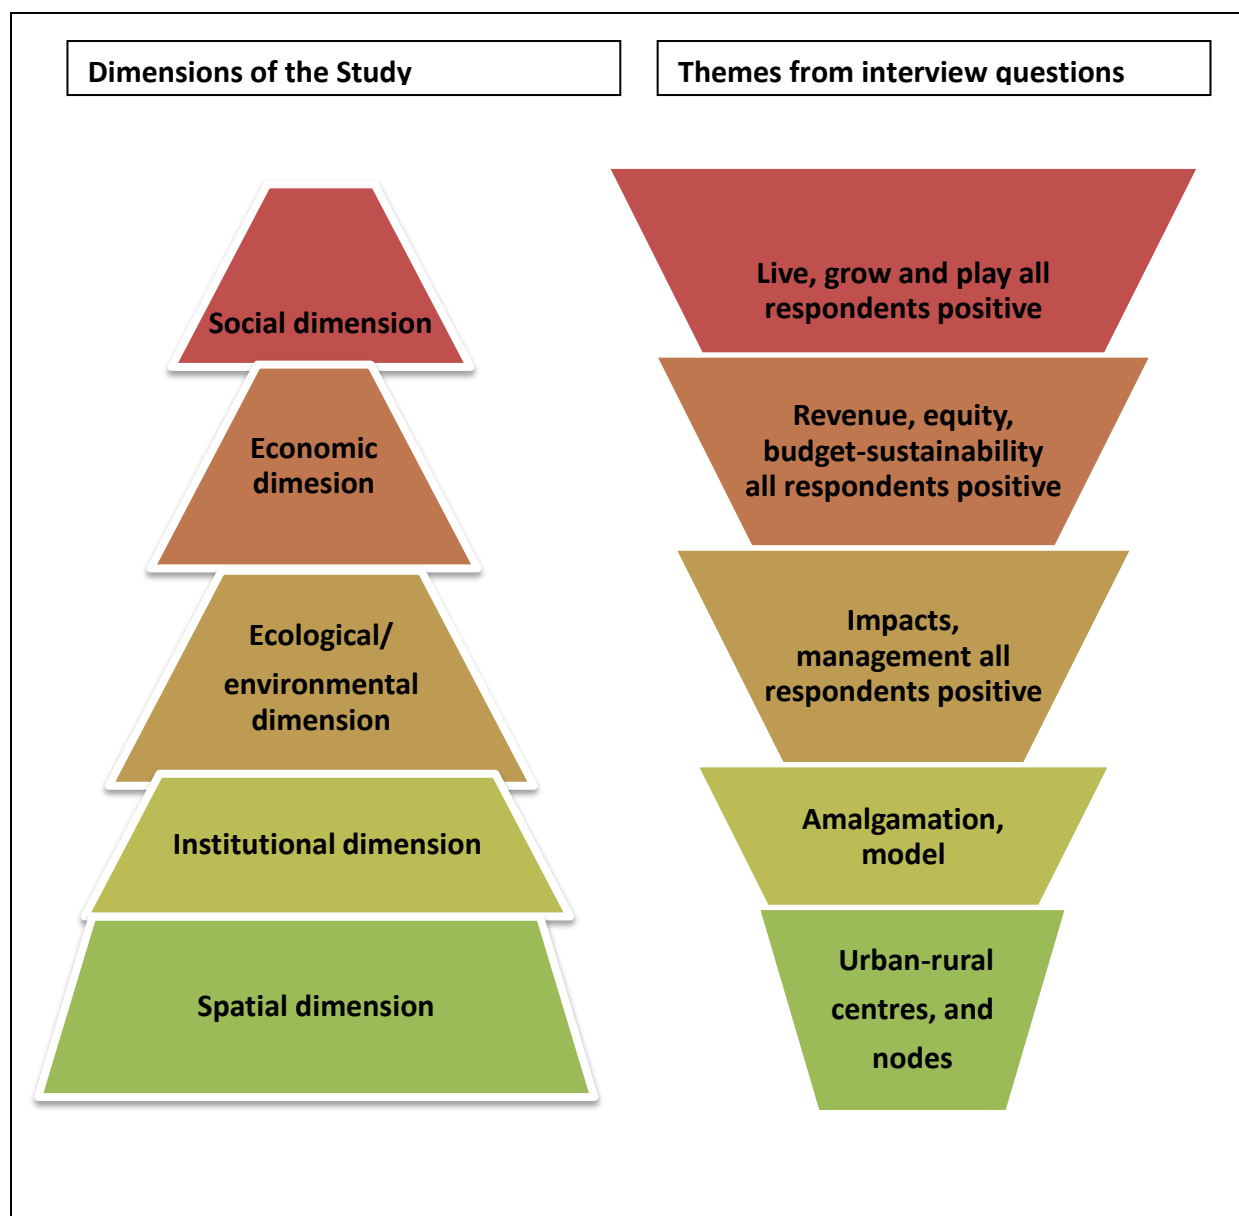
Dimensions of the Study

Themes from interview questions

Social dimension

Economic dimesion

Ecological/ environmental dimension

Institutional dimension

Spatial dimension

Live, grow and play all respondents positive

Revenue, equity, budget-sustainability all respondents positive

Impacts, management all respondents positive

Amalgamation, model

Urban-rural centres, and nodes